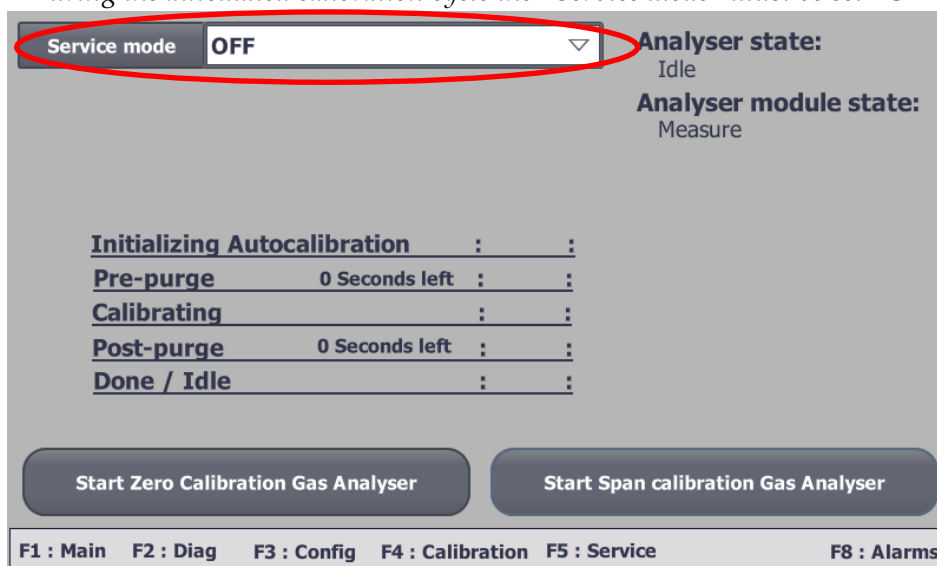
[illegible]

Service mode OFF

Analyser state:
Idle

Analyser module state:
Measure

| Initializing Autocalibration | | : | : |
|---|---|---|---|
| Pre-purge | 0 Seconds left | : | : |
| Calibrating | | : | : |
| Post-purge | 0 Seconds left | : | : |
| Done / Idle | | : | : |

Start Zero Calibration Gas Analyser

Start Span calibration Gas Analyser

F1 : Main F2 : Diag F3 : Config F4 : Calibration F5 : Service F8 : Alarms